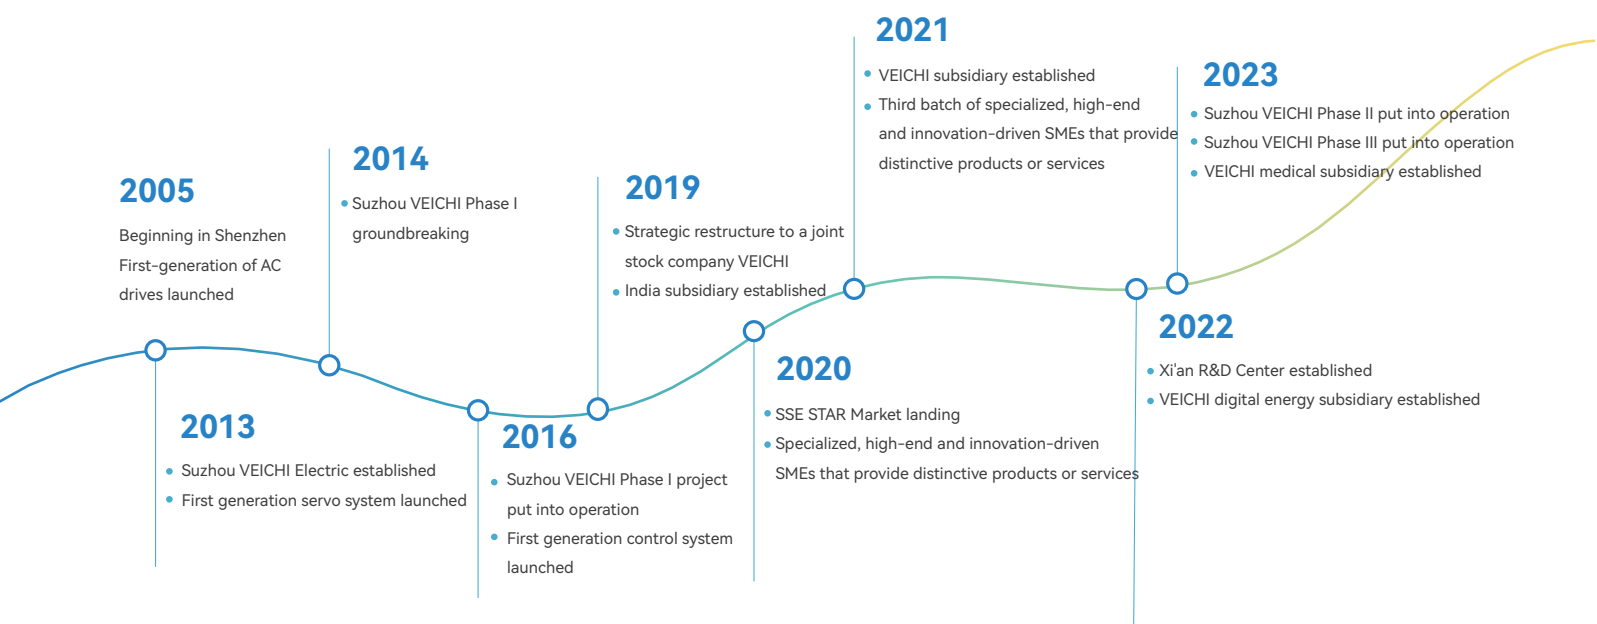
2005

Beginning in Shenzhen
First-generation of AC drives launched

2013

• Suzhou VEICHI Electric established
• First generation servo system launched

2014

• Suzhou VEICHI Phase I groundbreaking

2016

• Suzhou VEICHI Phase I project put into operation
• First generation control system launched

2019

• Strategic restructure to a joint stock company VEICHI
• India subsidiary established

2020

• SSE STAR Market landing
• Specialized, high-end and innovation-driven SMEs that provide distinctive products or services

2021

• VEICHI subsidiary established
• Third batch of specialized, high-end and innovation-driven SMEs that provide distinctive products or services

2022

• Xi'an R&D Center established
• VEICHI digital energy subsidiary established

2023

• Suzhou VEICHI Phase II put into operation
• Suzhou VEICHI Phase III put into operation
• VEICHI medical subsidiary established